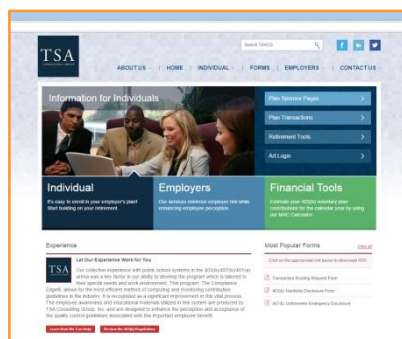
TSA

Search TSACG

ABOUT US | HOME | INDIVIDUAL | FORMS | EMPLOYERS | CONTACT US

Information for Individuals

Plan Sponsor Pages

Plan Transactions

Retirement Tools

Art Login

Individual

It's easy to enroll in your employer's plan! Start building on your retirement.

Employers

Our services minimize employer risk while enhancing employee perception.

Financial Tools

Estimate your 403(b) voluntary plan contributions for the calendar year by using our MAC Calculator.

Experience

Let Our Experience Work for You

TSA

Our collective experience with public school systems in the 403(b)/457(b)/401(a) arena was a key factor in our ability to develop the program which is tailored to their special needs and work environment. This program, The Compliance Edge®, allows for the most efficient method of computing and monitoring contribution guidelines in the industry. It is recognized as a significant improvement in the vital process. The employee awareness and educational materials utilized in this system are produced by TSA Consulting Group, Inc. and are designed to enhance the perception and acceptance of the quality controls associated with this important employee benefit.

Learn How We Can Help

Review the 403(b) Regulations

Most Popular Forms

View all

Click on the appropriate link below to download PDF

Transaction Routing Request Form

403(b) Hardship Disclosure Form

401(k) Unforeseen Emergency Disclosure